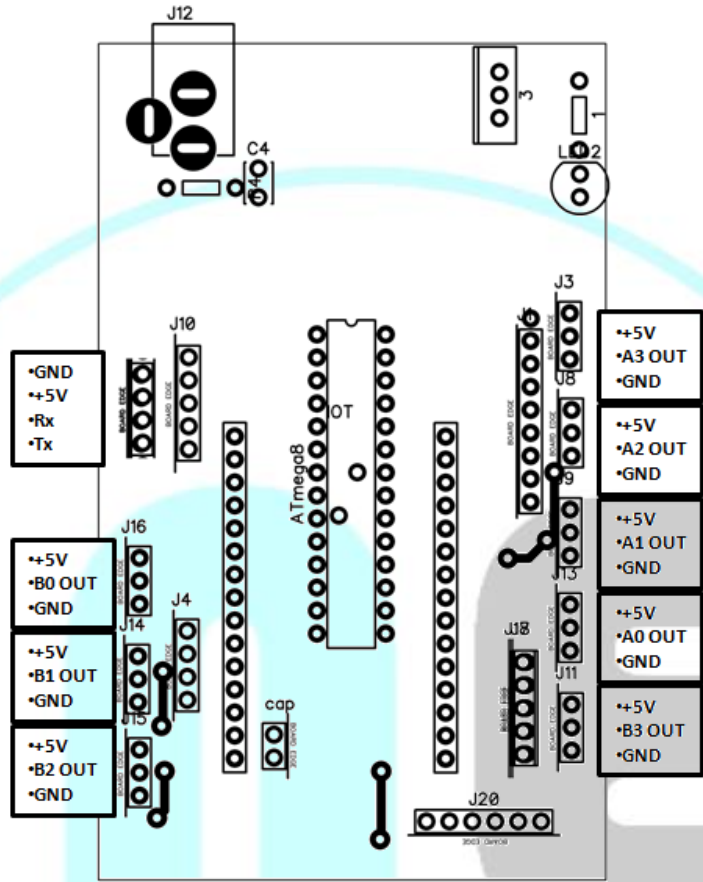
J12

C4

3

1

LED2

J3

J10

•GND
•+5V
•Rx
•Tx

OT

ATmega8

•+5V
•A3 OUT
•GND

J8

•+5V
•A2 OUT
•GND

J9

•+5V
•A1 OUT
•GND

J16

•+5V
•B0 OUT
•GND

J4

J14

•+5V
•B1 OUT
•GND

J15

•+5V
•B2 OUT
•GND

cap

J13

•+5V
•A0 OUT
•GND

J18

J11

•+5V
•B3 OUT
•GND

J20